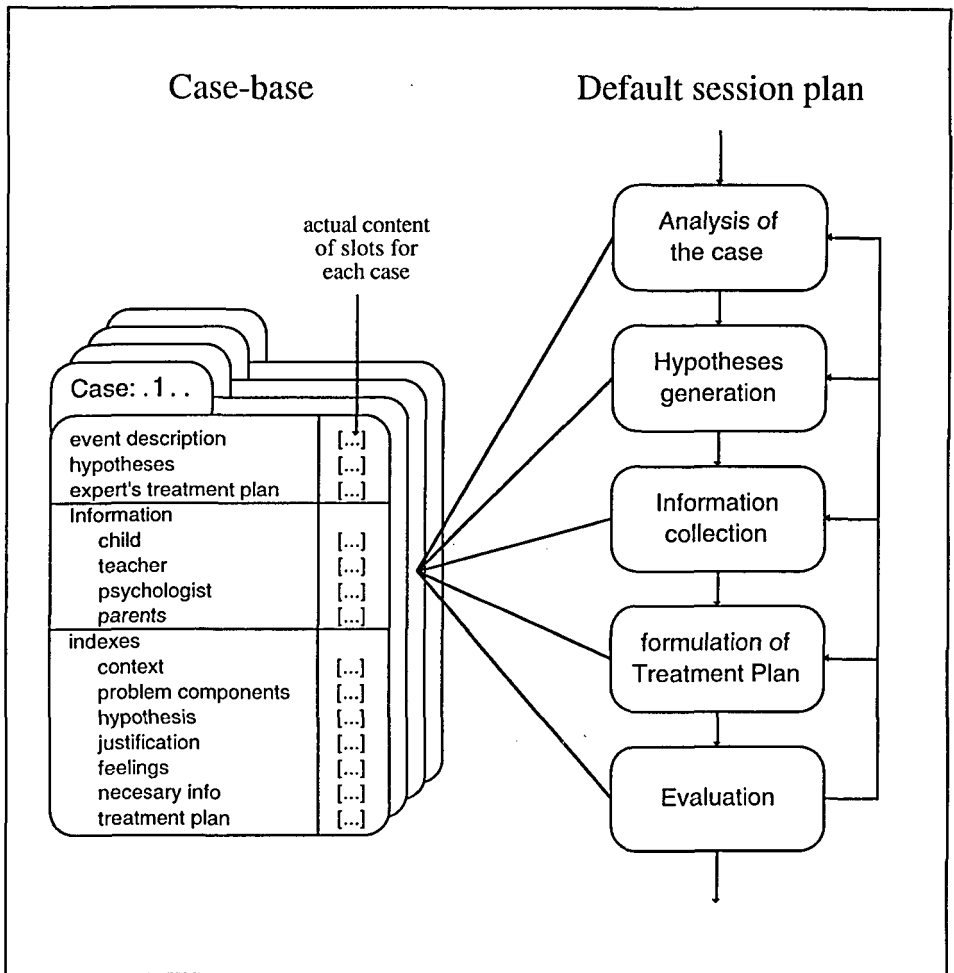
Case-base

Default session plan

actual content of slots for each case

Case: .1. .

| | |
|---|---|
| event description | [...] |
| hypotheses | [...] |
| expert's treatment plan | [...] |
| Information | |
| child | [...] |
| teacher | [...] |
| psychologist | [...] |
| parents | [...] |
| indexes | |
| context | [...] |
| problem components | [...] |
| hypothesis | [...] |
| justification | [...] |
| feelings | [...] |
| necesary info | [...] |
| treatment plan | [...] |

Analysis of the case

Hypotheses generation

Information collection

formulation of Treatment Plan

Evaluation